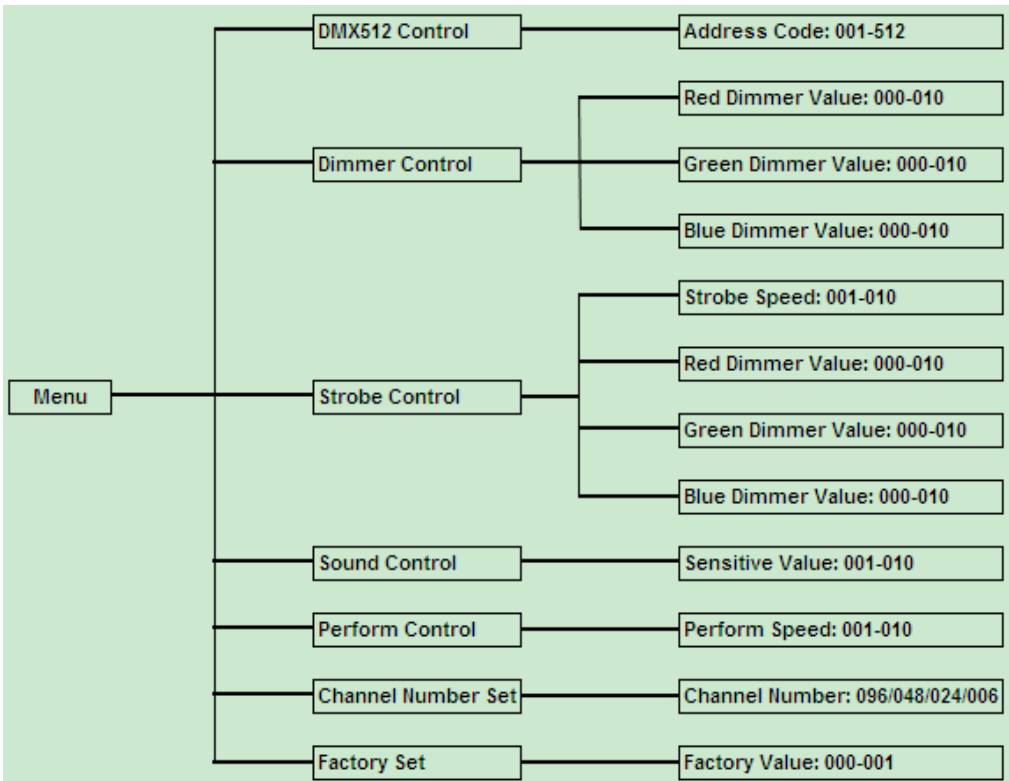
Menu

DMX512 Control
Address Code: 001-512

Dimmer Control
Red Dimmer Value: 000-010
Green Dimmer Value: 000-010
Blue Dimmer Value: 000-010

Strobe Control
Strobe Speed: 001-010
Red Dimmer Value: 000-010
Green Dimmer Value: 000-010
Blue Dimmer Value: 000-010

Sound Control
Sensitive Value: 001-010

Perform Control
Perform Speed: 001-010

Channel Number Set
Channel Number: 096/048/024/006

Factory Set
Factory Value: 000-001